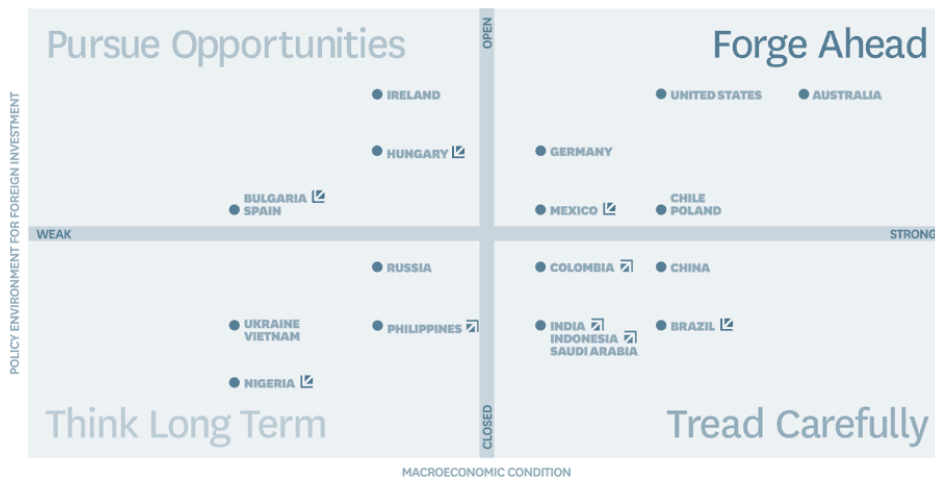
Pursue Opportunities

OPEN

Forge Ahead

POLICY ENVIRONMENT FOR FOREIGN INVESTMENT

IRELAND

UNITED STATES

AUSTRALIA

HUNGARY

GERMANY

BULGARIA

SPAIN

CHILE

POLAND

MEXICO

WEAK

STRONG

RUSSIA

COLOMBIA

CHINA

UKRAINE

VIETNAM

PHILIPPINES

INDIA

INDONESIA

SAUDI ARABIA

BRAZIL

NIGERIA

Think Long Term

CLOSED

Tread Carefully

MACROECONOMIC CONDITION